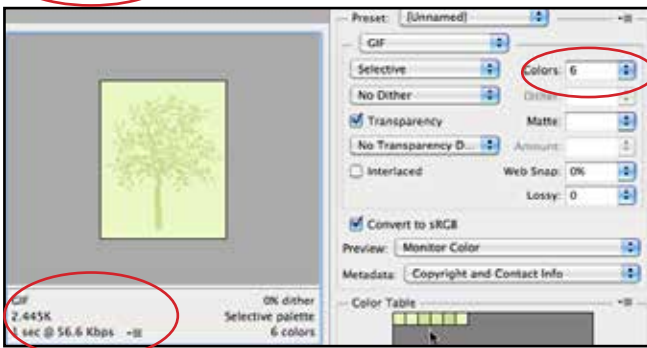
Preset: [Unnamed]
GIF
Selective
Colors: 6
No Dither
Dither:
Transparency
Matte:
No Transparency D...
Amount:
Interlaced
Web Snap: 0%
Lossy: 0
Convert to sRGB
Preview: Monitor Color
Metadata: Copyright and Contact Info
Color Table

GIF
2.445K
1 sec @ 56.6 Kbps
0% dither
Selective palette
6 colors